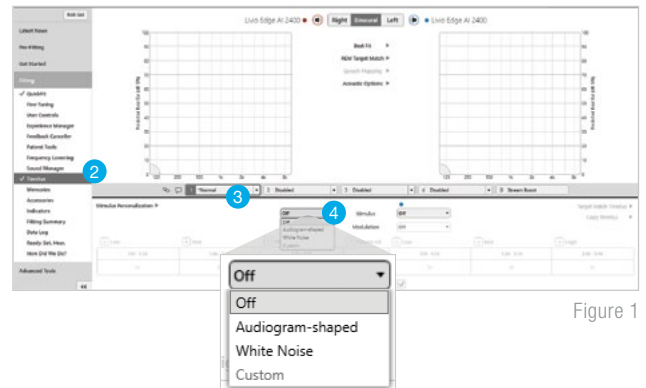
Livio Edge AI 2400 Right Binaural Left Livio Edge AI 2400

Latest News
Pre-Fitting
Get Started
Fitting
✓ QuickFit
Fine Tuning
User Controls
Experience Manager
Feedback Canceller
Patient Tools
Frequency Lowering
Sound Manager
✓ Tinnitus
Memories
Accessories
Indicators
Fitting Summary
Data Log
Ready. Set. Hear.
How Did We Do?
Advanced Tools

Best Fit
REM Target Match
Speech Mapping
Acoustic Options

2

1 Normal 2 Disabled 3 Disabled 4 Disabled 8 Stream Boost

3

Stimulus Personalization

4

Off
Off
Audiogram-shaped
White Noise
Custom

Stimulus Off
Modulation Off

Off
Off
Audiogram-shaped
White Noise
Custom

Figure 1